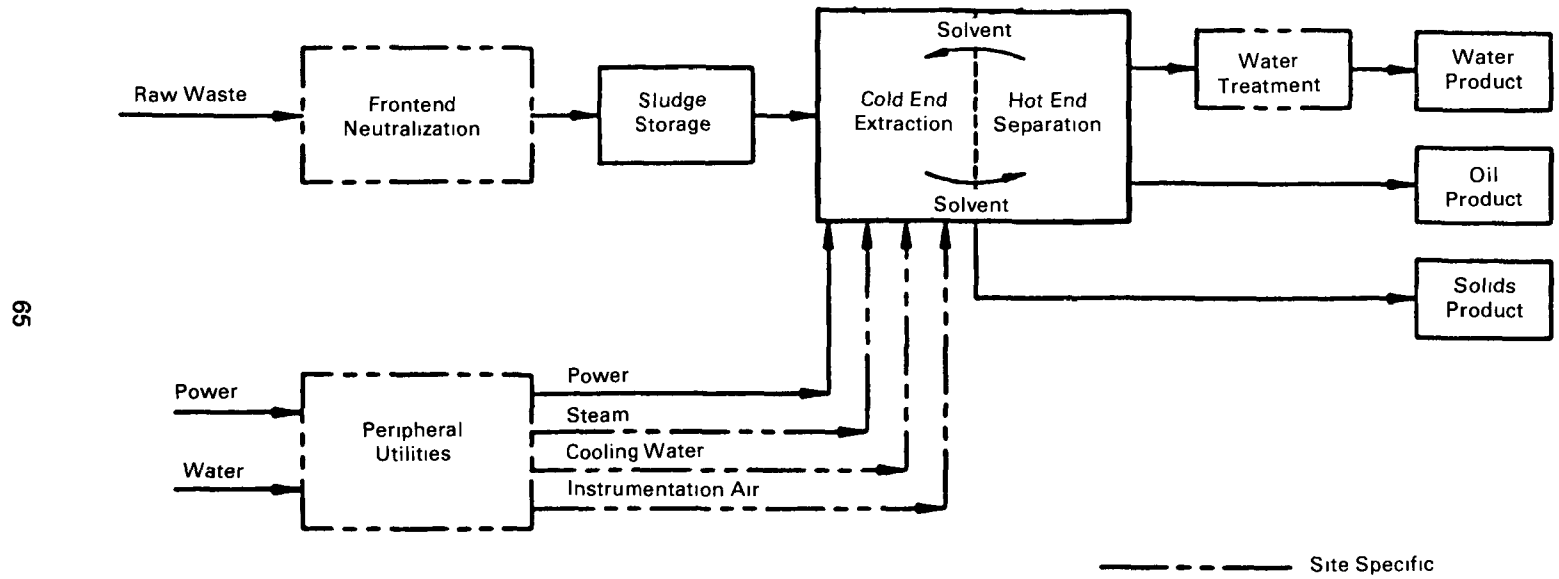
65

Raw Waste

Frontend Neutralization

Sludge Storage

Solvent

Cold End Extraction

Hot End Separation

Solvent

Water Treatment

Water Product

Oil Product

Solids Product

Power

Water

Peripheral Utilities

Power

Steam

Cooling Water

Instrumentation Air

Site Specific